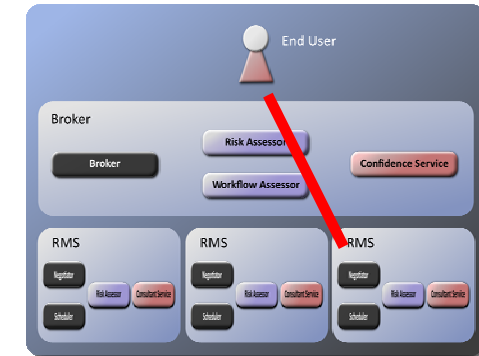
End User

Broker

Broker

Risk Assessor

Workflow Assessor

Confidence Service

RMS

Negotiator

Risk Assessor

Consultant Service

Scheduler

RMS

Negotiator

Risk Assessor

Consultant Service

Scheduler

RMS

Negotiator

Risk Assessor

Consultant Service

Scheduler